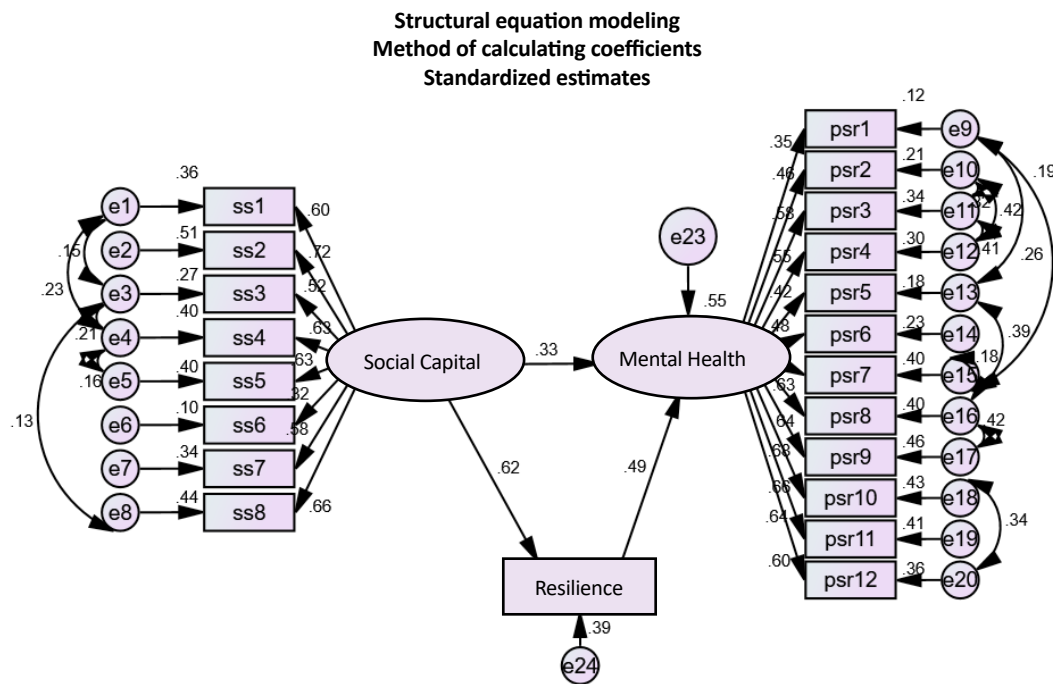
Structural equation modeling
Method of calculating coefficients
Standardized estimates

.36
e1 ss1 .60
.51
e2 ss2 .72
.15
.27
e3 ss3 .52
.23
.40
.21 e4 ss4 .63
.40
.16 e5 ss5 .63
.10
.13 e6 ss6 .32
.34
e7 ss7 .58
.44
e8 ss8 .66

Social Capital
.33
.62
Resilience
.39
e24
.49

e23
.55
Mental Health

.12
.35 psr1 e9
.21
.46 psr2 e10
.34
.58 psr3 e11 .32 .42 .19
.30
.55 psr4 e12 .41 .26
.18
.42 psr5 e13
.23
.48 psr6 e14 .39
.40
psr7 e15 .18
.40
.63 psr8 e16 .42
.46
.64 psr9 e17
.43
.63 psr10 e18
.41
.66 psr11 e19 .34
.64
.36
.60 psr12 e20